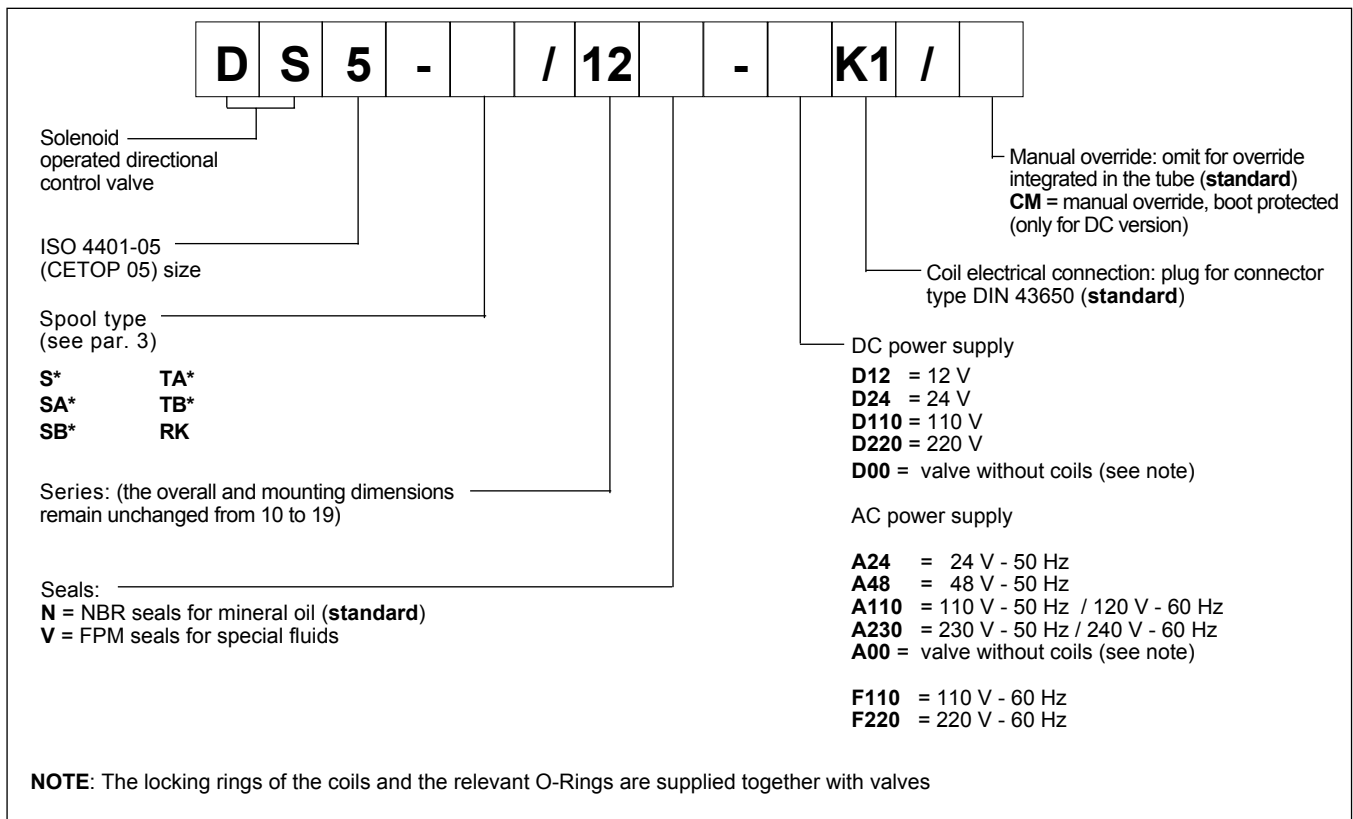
| D | S | 5 | - | | / | 12 | | - | | K1 | / | |
|---|---|---|---|---|---|---|---|---|---|---|---|---|

Solenoid operated directional control valve

ISO 4401-05 (CETOP 05) size

Spool type (see par. 3)

**S*** **TA***
**SA*** **TB***
**SB*** **RK**

Series: (the overall and mounting dimensions remain unchanged from 10 to 19)

Seals:
**N** = NBR seals for mineral oil (**standard**)
**V** = FPM seals for special fluids

Manual override: omit for override integrated in the tube (**standard**)
**CM** = manual override, boot protected (only for DC version)

Coil electrical connection: plug for connector type DIN 43650 (**standard**)

DC power supply
**D12** = 12 V
**D24** = 24 V
**D110** = 110 V
**D220** = 220 V
**D00** = valve without coils (see note)

AC power supply

**A24** = 24 V - 50 Hz
**A48** = 48 V - 50 Hz
**A110** = 110 V - 50 Hz / 120 V - 60 Hz
**A230** = 230 V - 50 Hz / 240 V - 60 Hz
**A00** = valve without coils (see note)

**F110** = 110 V - 60 Hz
**F220** = 220 V - 60 Hz

**NOTE**: The locking rings of the coils and the relevant O-Rings are supplied together with valves